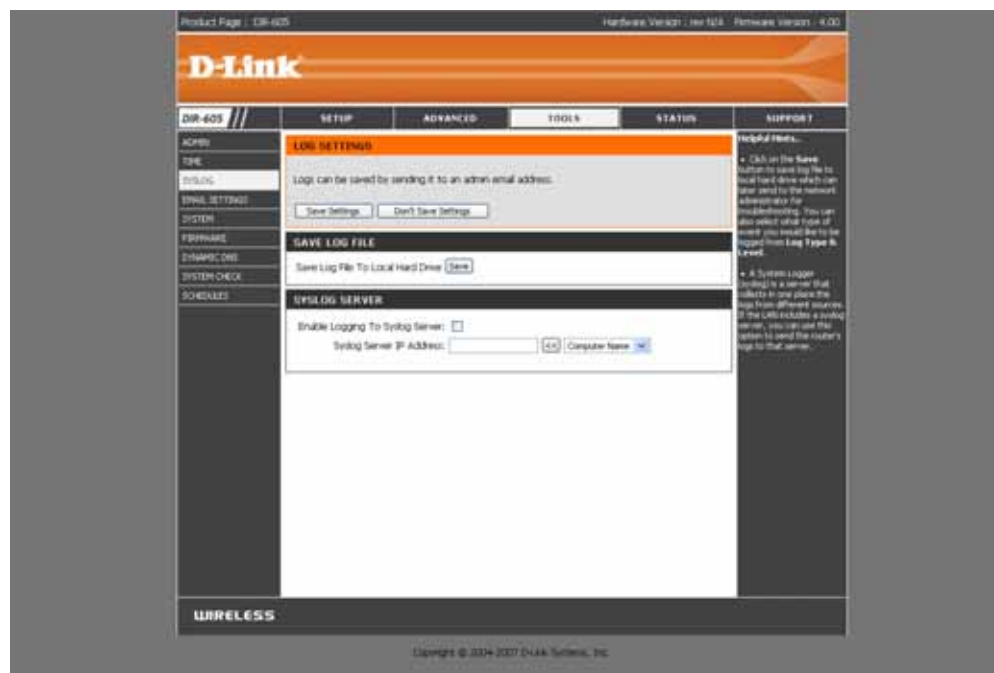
Product Page : DIR-605

Hardware Version : rev N/A   Firmware Version : 4.00

D-Link

DIR-605

SETUP

ADVANCED

TOOLS

STATUS

SUPPORT

ADMIN

TIME

SYSLOG

EMAIL SETTINGS

SYSTEM

FIRMWARE

DYNAMIC DNS

SYSTEM CHECK

SCHEDULES

LOG SETTINGS

Logs can be saved by sending it to an admin email address.

Save Settings   Don't Save Settings

SAVE LOG FILE

Save Log File To Local Hard Drive  Save

SYSLOG SERVER

Enable Logging To Syslog Server:

Syslog Server IP Address:  <<  Computer Name

Helpful Hints...

• Click on the Save button to save log file to local hard drive which can later send to the network administrator for troubleshooting. You can also select what type of event you would like to be logged from Log Type & Level.

• A System Logger (syslog) is a server that collects in one place the logs from different sources. If the LAN includes a syslog server, you can use this option to send the router's logs to that server.

WIRELESS

Copyright © 2004-2007 D-Link Systems, Inc.